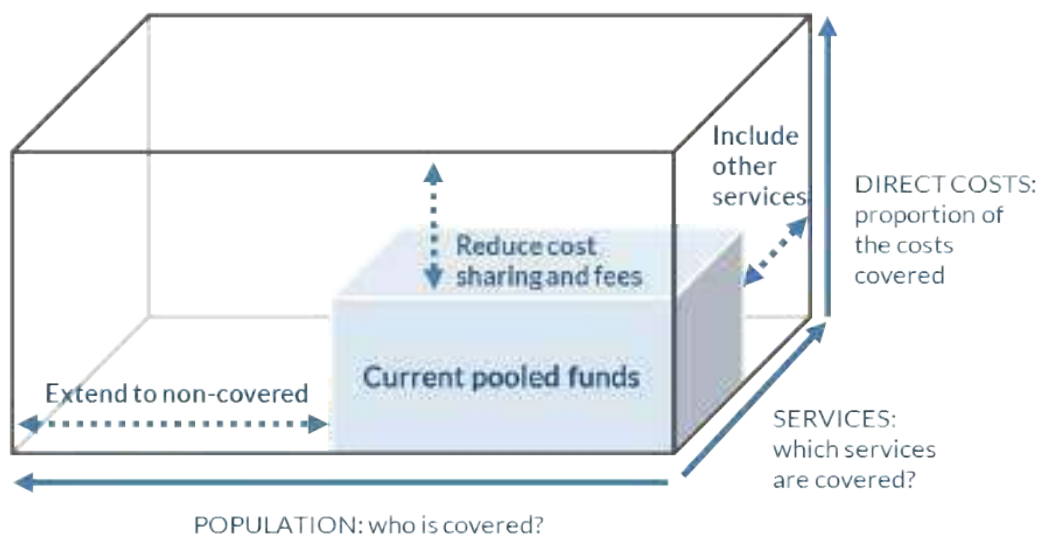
Include other services

DIRECT COSTS: proportion of the costs covered

Reduce cost sharing and fees

Current pooled funds

Extend to non-covered

SERVICES: which services are covered?

POPULATION: who is covered?